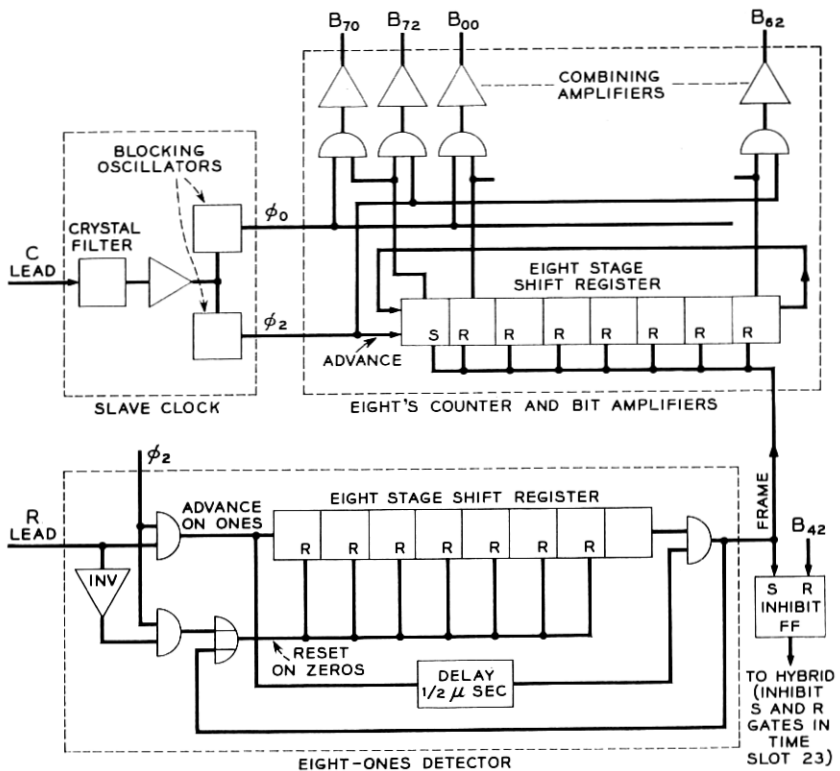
$B_{70}$ $B_{72}$ $B_{00}$ $B_{62}$

COMBINING AMPLIFIERS

BLOCKING OSCILLATORS

CRYSTAL FILTER

C LEAD

$\phi_0$

$\phi_2$

EIGHT STAGE SHIFT REGISTER

S R R R R R R R

ADVANCE

SLAVE CLOCK

EIGHT'S COUNTER AND BIT AMPLIFIERS

$\phi_2$

R LEAD

ADVANCE ON ONES

EIGHT STAGE SHIFT REGISTER

R R R R R R R

INV

RESET ON ZEROS

DELAY $1/2\ \mu$ SEC

FRAME

$B_{42}$

S R INHIBIT FF

TO HYBRID (INHIBIT S AND R GATES IN TIME SLOT 23)

EIGHT-ONES DETECTOR